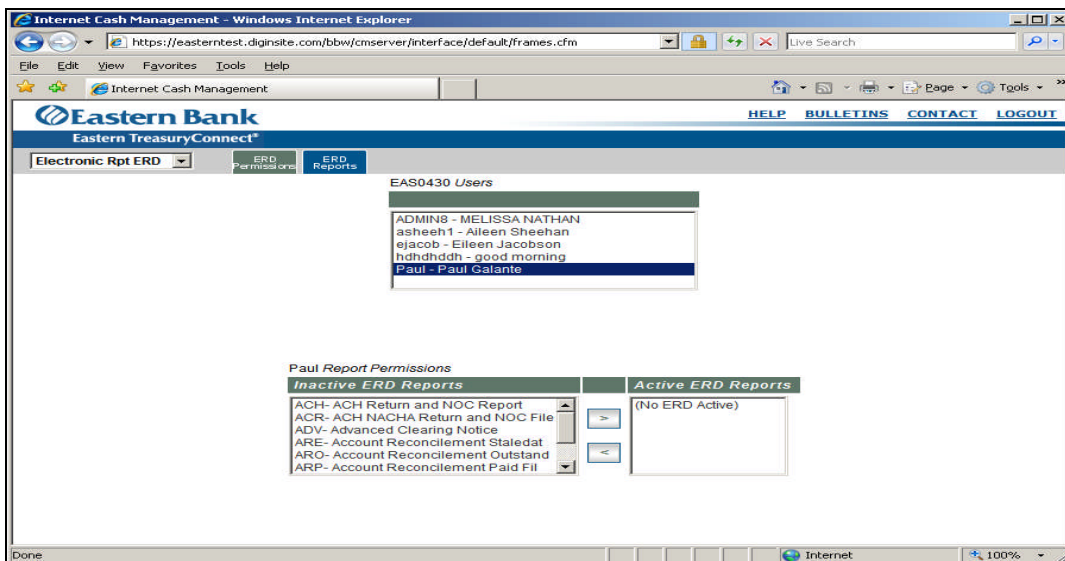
Internet Cash Management - Windows Internet Explorer

https://easterntest.diginsite.com/bbw/cmserver/interface/default/frames.cfm

Live Search

File Edit View Favorites Tools Help

Internet Cash Management

Page Tools

Eastern Bank

Eastern TreasuryConnect®

HELP BULLETINS CONTACT LOGOUT

Electronic Rpt ERD

ERD Permissions

ERD Reports

EAS0430 Users

ADMIN8 - MELISSA NATHAN
asheeh1 - Aileen Sheehan
ejacob - Eileen Jacobson
hdhdhddh - good morning
Paul - Paul Galante

Paul Report Permissions

Inactive ERD Reports

ACH- ACH Return and NOC Report
ACR- ACH NACHA Return and NOC File
ADV- Advanced Clearing Notice
ARE- Account Reconcilement Staledat
ARO- Account Reconcilement Outstand
ARP- Account Reconcilement Paid Fil

>

<

Active ERD Reports

(No ERD Active)

Done

Internet

100%